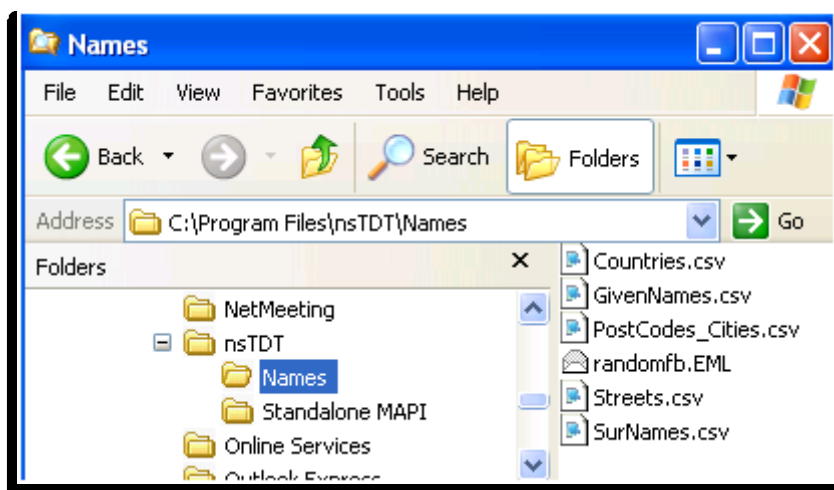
Names

File Edit View Favorites Tools Help

Back Search Folders

Address C:\Program Files\nsTDT\Names Go

Folders ×

NetMeeting
nsTDT
Names
Standalone MAPI
Online Services
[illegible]

Countries.csv
GivenNames.csv
PostCodes_Cities.csv
randomfb.EML
Streets.csv
SurNames.csv